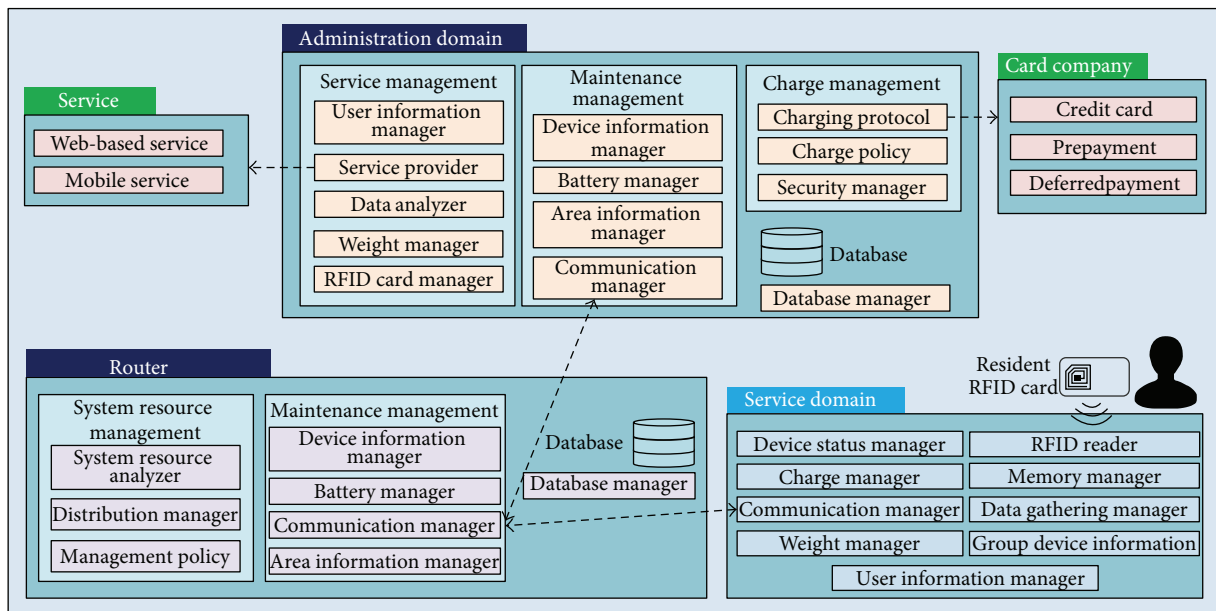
Administration domain

Service management
User information manager
Service provider
Data analyzer
Weight manager
RFID card manager

Maintenance management
Device information manager
Battery manager
Area information manager
Communication manager

Charge management
Charging protocol
Charge policy
Security manager

Database
Database manager

Card company
Credit card
Prepayment
Deferredpayment

Service
Web-based service
Mobile service

Router

System resource management
System resource analyzer
Distribution manager
Management policy

Maintenance management
Device information manager
Battery manager
Communication manager
Area information manager

Database
Database manager

Resident RFID card

Service domain
Device status manager
RFID reader
Charge manager
Memory manager
Communication manager
Data gathering manager
Weight manager
Group device information
User information manager